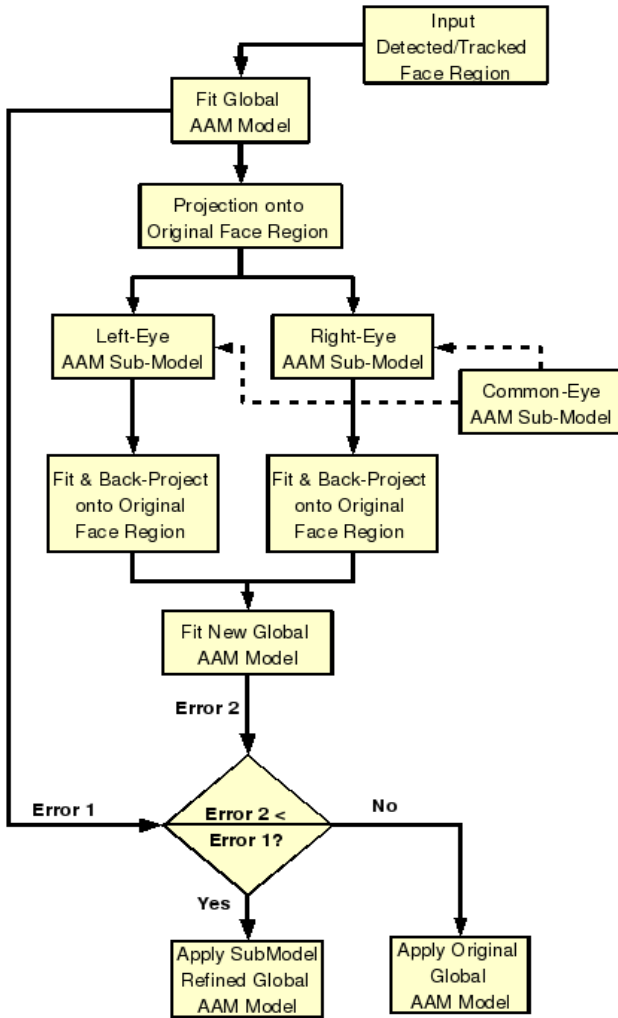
Input Detected/Tracked Face Region

Fit Global AAM Model

Projection onto Original Face Region

Left-Eye AAM Sub-Model

Right-Eye AAM Sub-Model

Common-Eye AAM Sub-Model

Fit & Back-Project onto Original Face Region

Fit & Back-Project onto Original Face Region

Fit New Global AAM Model

Error 2

Error 1

Error 2 < Error 1?

No

Yes

Apply SubModel Refined Global AAM Model

Apply Original Global AAM Model